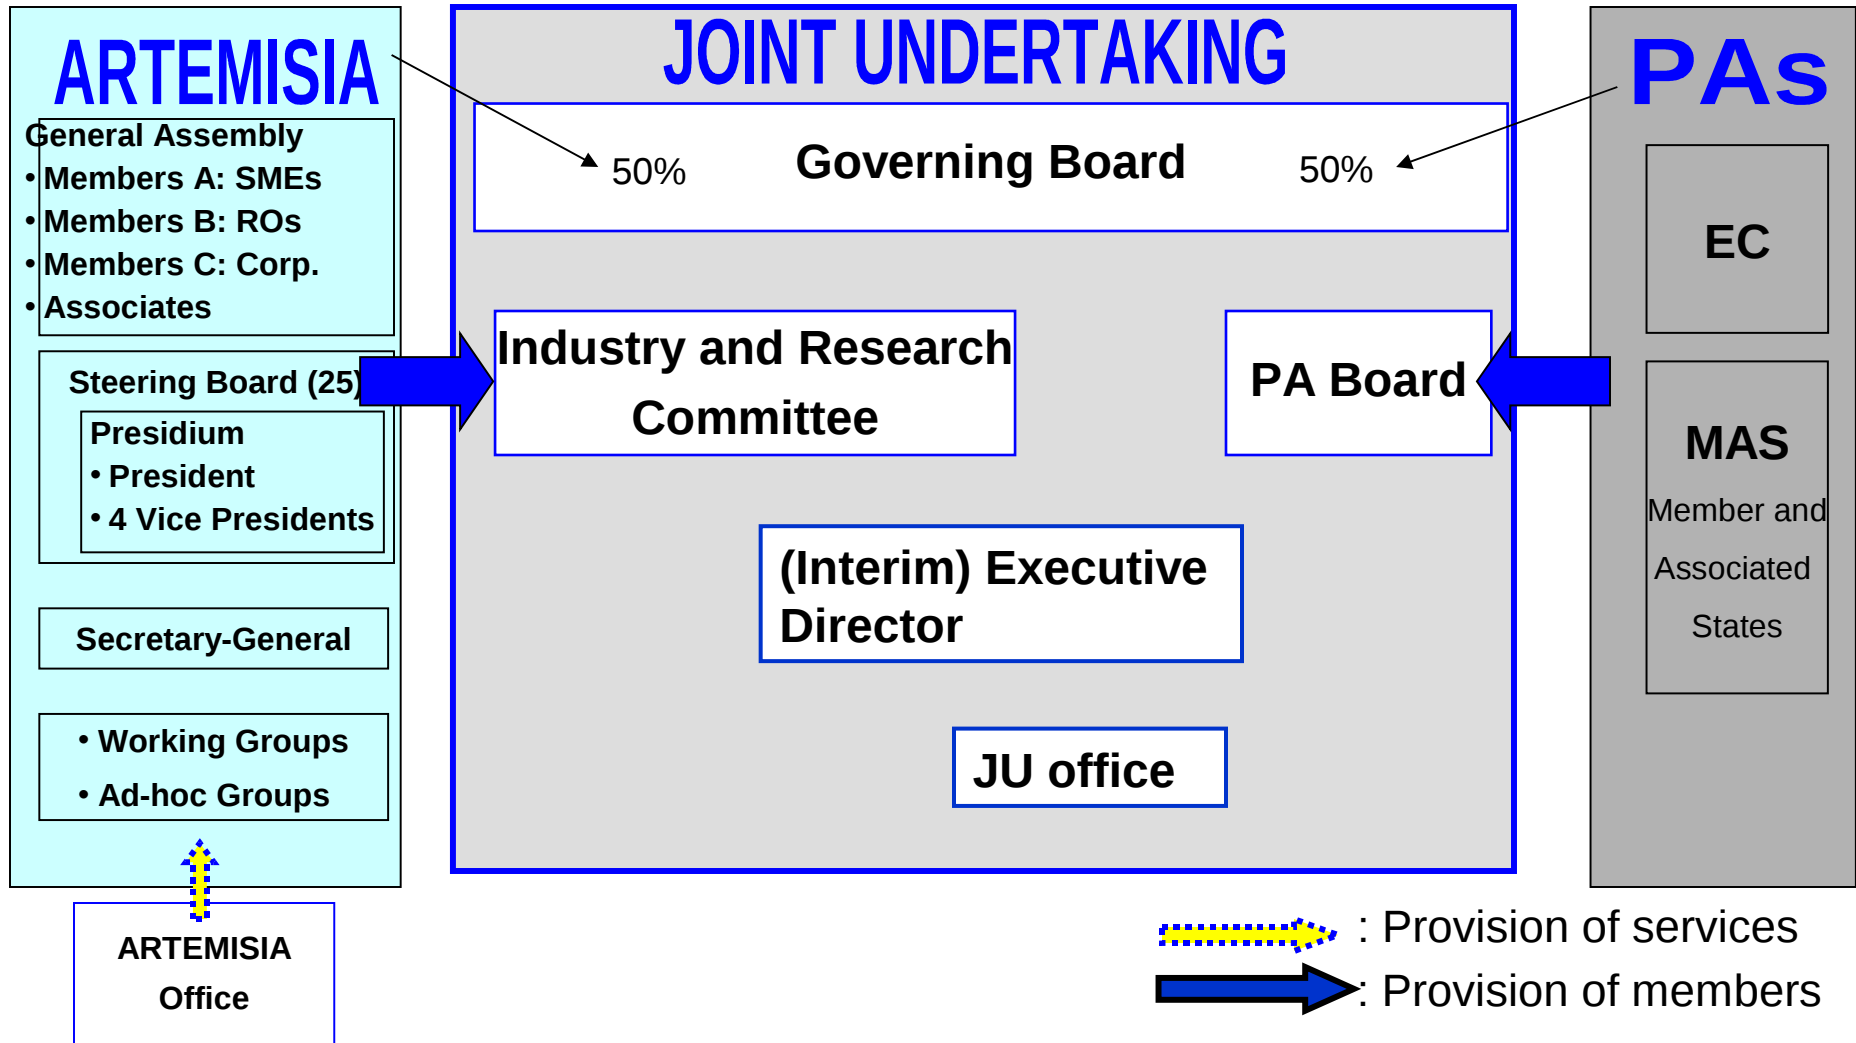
ARTEMISIA

General Assembly
• Members A: SMEs
• Members B: ROs
• Members C: Corp.
• Associates

Steering Board (25)

Presidium
• President
• 4 Vice Presidents

Secretary-General

• Working Groups
• Ad-hoc Groups

ARTEMISIA Office

JOINT UNDERTAKING

50% Governing Board 50%

Industry and Research Committee

PA Board

(Interim) Executive Director

JU office

PAs

EC

MAS
Member and Associated States

: Provision of services
: Provision of members